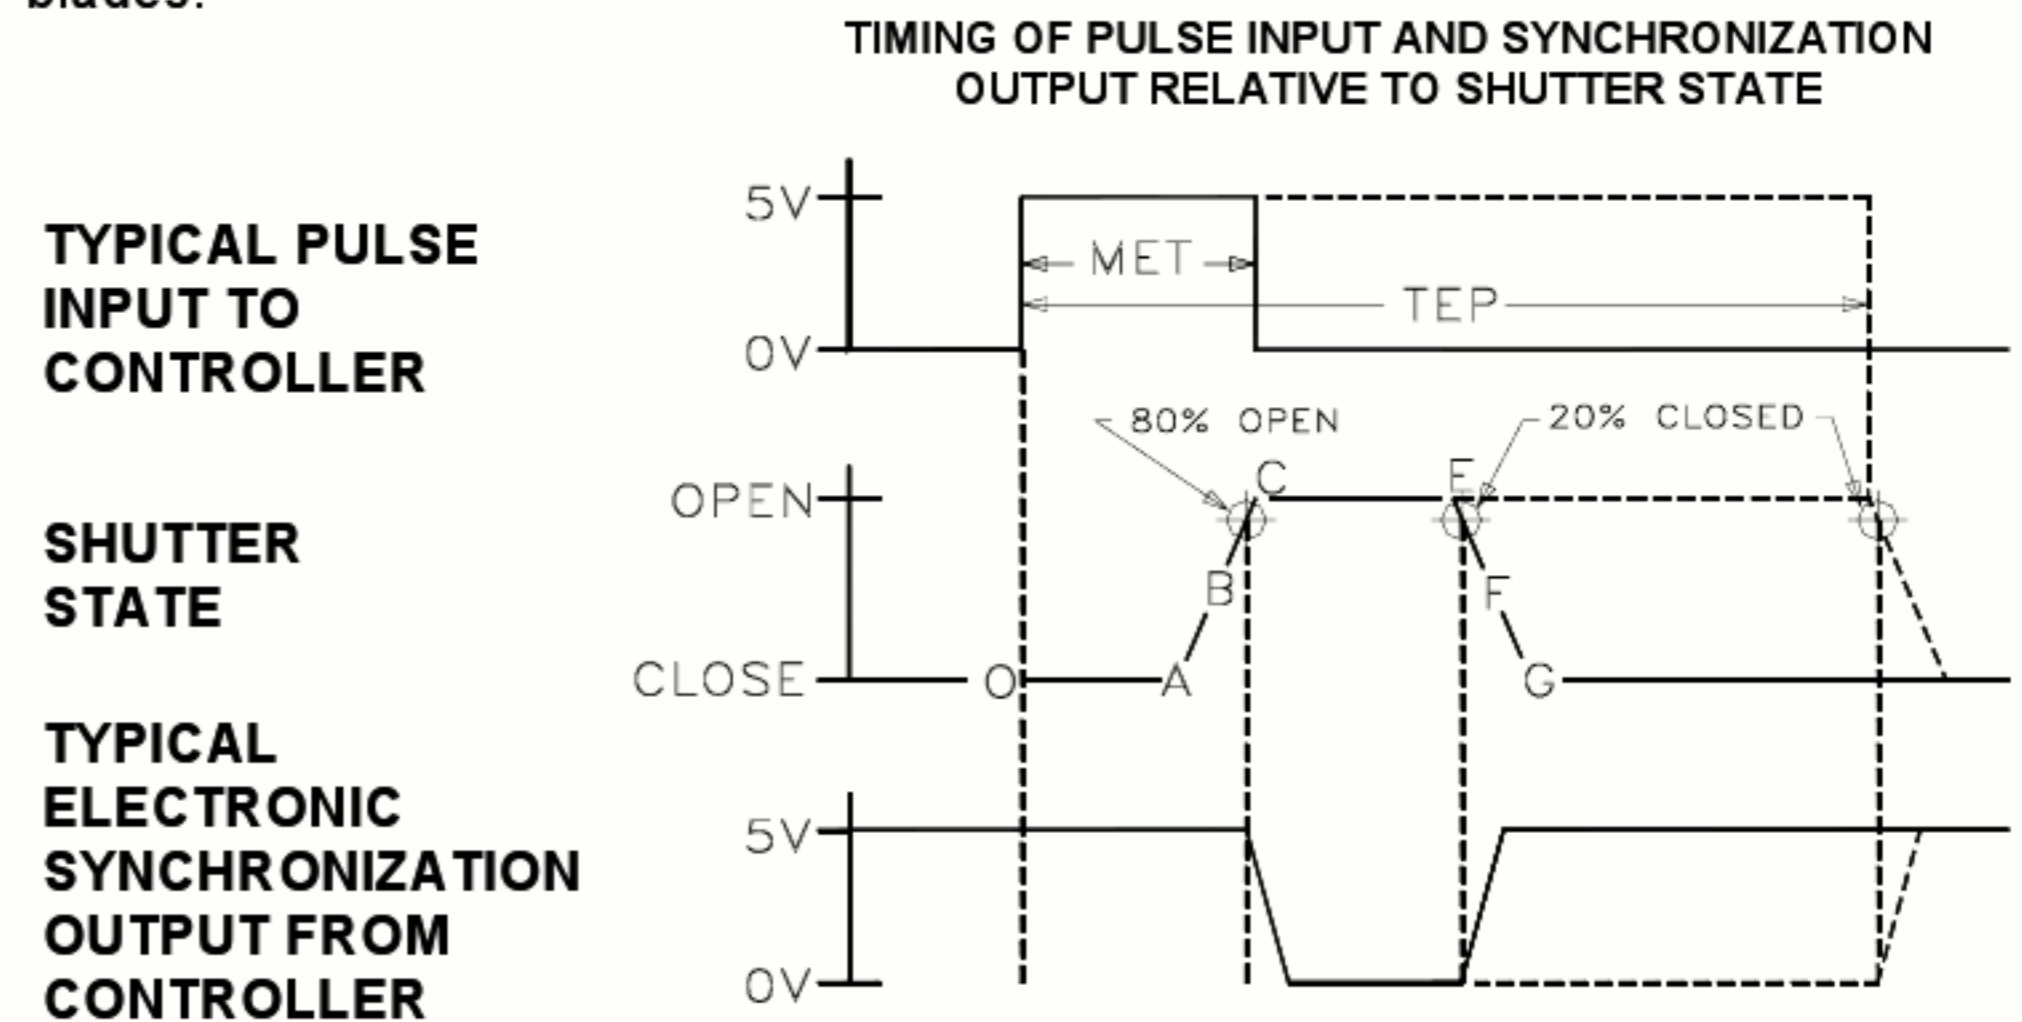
blades.

TIMING OF PULSE INPUT AND SYNCHRONIZATION OUTPUT RELATIVE TO SHUTTER STATE

TYPICAL PULSE INPUT TO CONTROLLER

5V
0V
MET
TEP

SHUTTER STATE

80% OPEN
20% CLOSED
OPEN
CLOSE
O
A
B
C
E
F
G

TYPICAL ELECTRONIC SYNCHRONIZATION OUTPUT FROM CONTROLLER

5V
0V